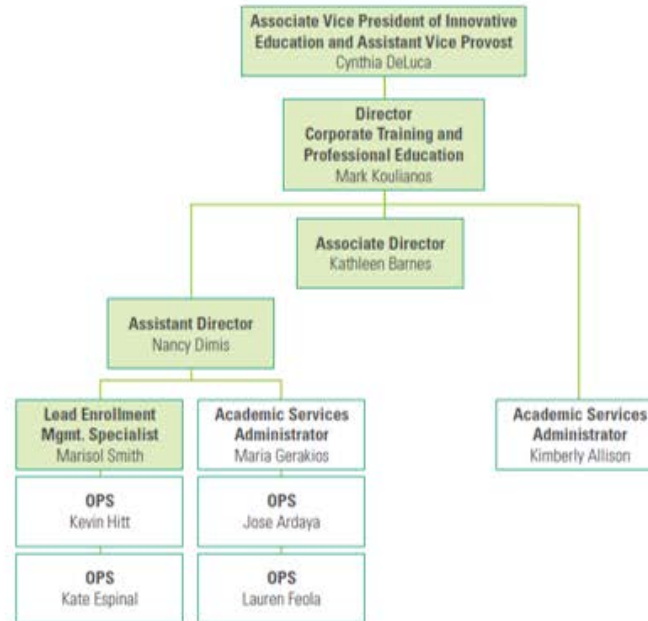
Associate Vice President of Innovative Education and Assistant Vice Provost
Cynthia DeLuca

Director
Corporate Training and Professional Education
Mark Koulianos

Associate Director
Kathleen Barnes

Assistant Director
Nancy Dimis

Lead Enrollment Mgmt. Specialist
Marisol Smith

Academic Services Administrator
Maria Gerakios

Academic Services Administrator
Kimberly Allison

OPS
Kevin Hitt

OPS
Jose Ardaya

OPS
Kate Espinal

OPS
Lauren Feola